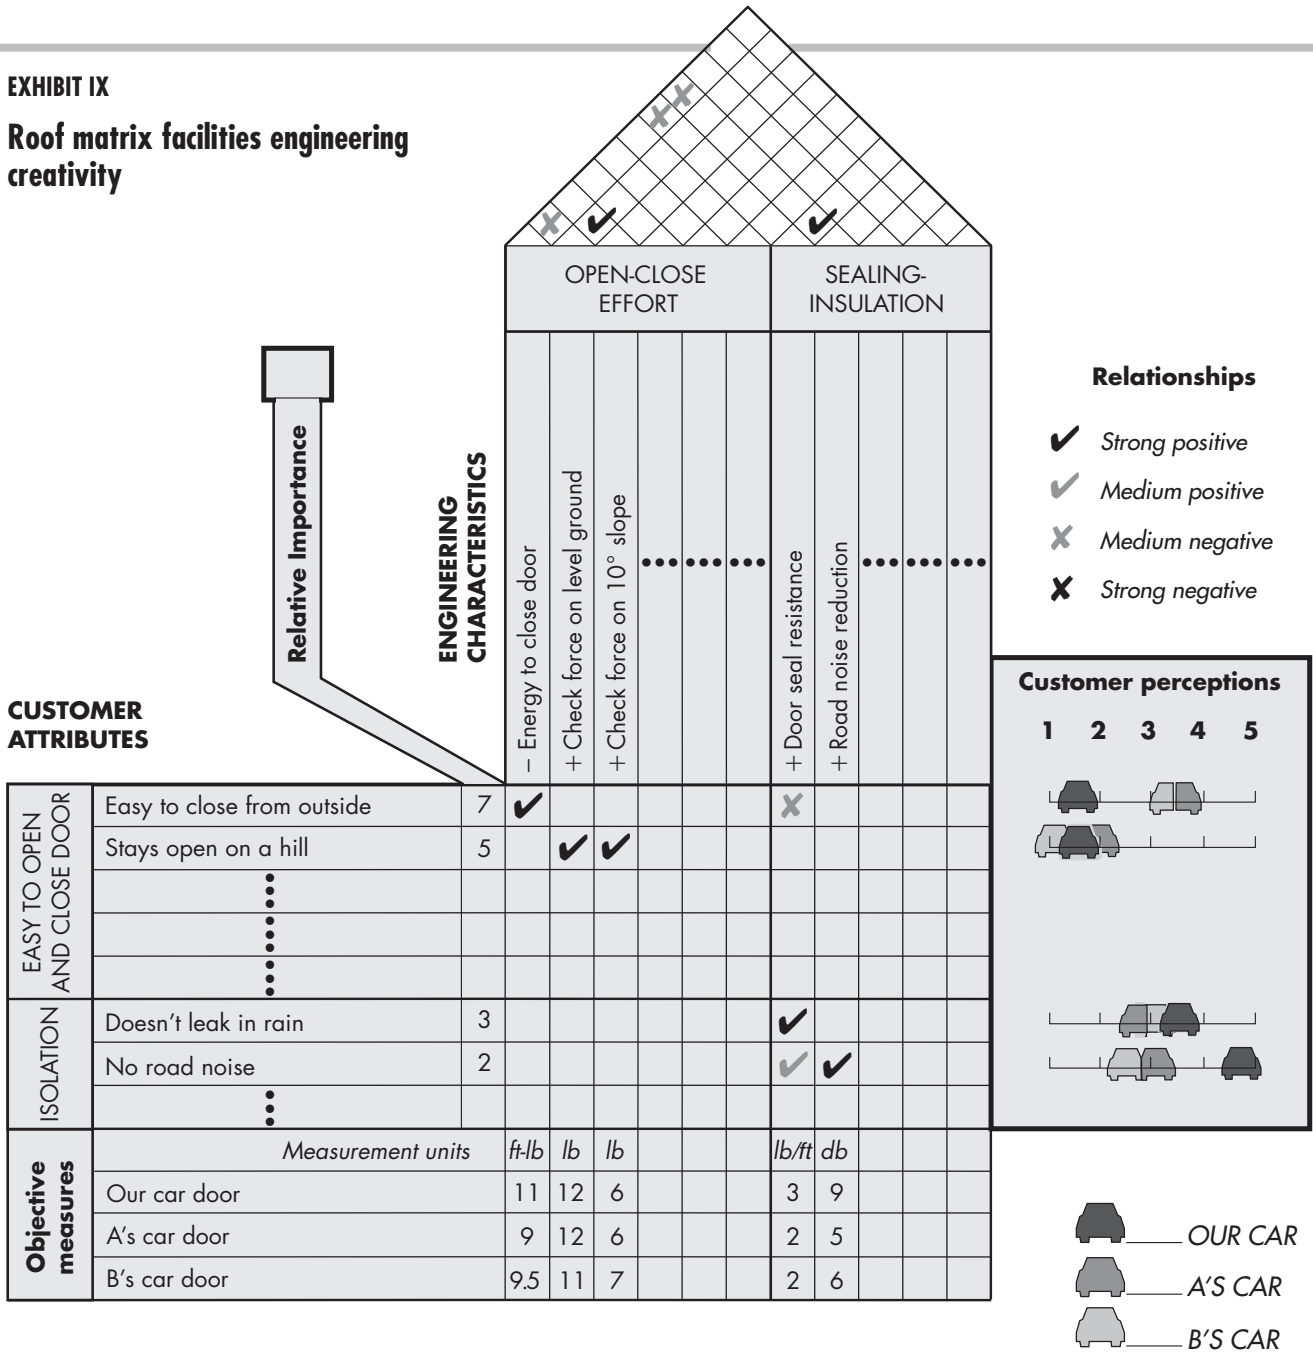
EXHIBIT IX

Roof matrix facilities engineering creativity

OPEN-CLOSE EFFORT

SEALING-INSULATION

Relative Importance

ENGINEERING CHARACTERISTICS

– Energy to close door

+ Check force on level ground

+ Check force on 10° slope

+ Door seal resistance

+ Road noise reduction

Relationships

✔ Strong positive

✔ Medium positive

✘ Medium negative

✘ Strong negative

CUSTOMER ATTRIBUTES

Customer perceptions

1 2 3 4 5

EASY TO OPEN AND CLOSE DOOR

| | | Energy to close door | Check force on level ground | Check force on 10° slope | | | | Door seal resistance | Road noise reduction | | | |
|---|---|---|---|---|---|---|---|---|---|---|---|---|
| Easy to close from outside | 7 | ✔ | | | | | | ✘ | | | | |
| Stays open on a hill | 5 | | ✔ | ✔ | | | | | | | | |
| Doesn't leak in rain | 3 | | | | | | | ✔ | | | | |
| No road noise | 2 | | | | | | | ✔ | ✔ | | | |

ISOLATION

Objective measures

| Measurement units | ft-lb | lb | lb | | | | lb/ft | db | | | |
|---|---|---|---|---|---|---|---|---|---|---|---|
| Our car door | 11 | 12 | 6 | | | | 3 | 9 | | | |
| A's car door | 9 | 12 | 6 | | | | 2 | 5 | | | |
| B's car door | 9.5 | 11 | 7 | | | | 2 | 6 | | | |

OUR CAR

A'S CAR

B'S CAR